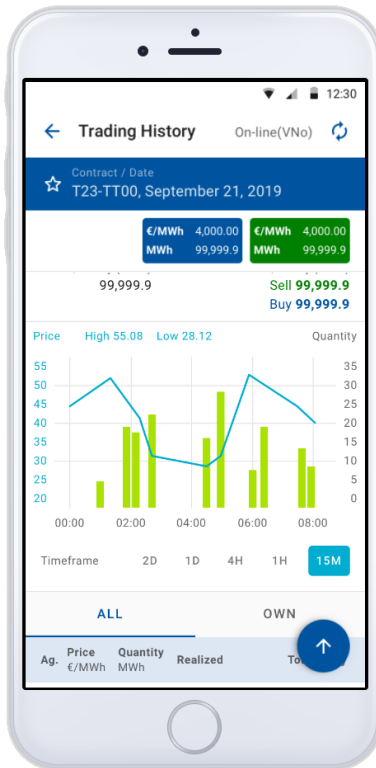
12:30

Trading History On-line(VNo)

Contract / Date
T23-TT00, September 21, 2019

| €/MWh | 4,000.00 |
|---|---|
| MWh | 99,999.9 |

| €/MWh | 4,000.00 |
|---|---|
| MWh | 99,999.9 |

99,999.9
Sell 99,999.9
Buy 99,999.9

Price High 55.08 Low 28.12 Quantity

55 50 45 40 35 30 25 20

35 30 25 20 15 10 5 0

00:00 02:00 04:00 06:00 08:00

Timeframe 2D 1D 4H 1H 15M

ALL OWN

Ag. Price €/MWh Quantity MWh Realized To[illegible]